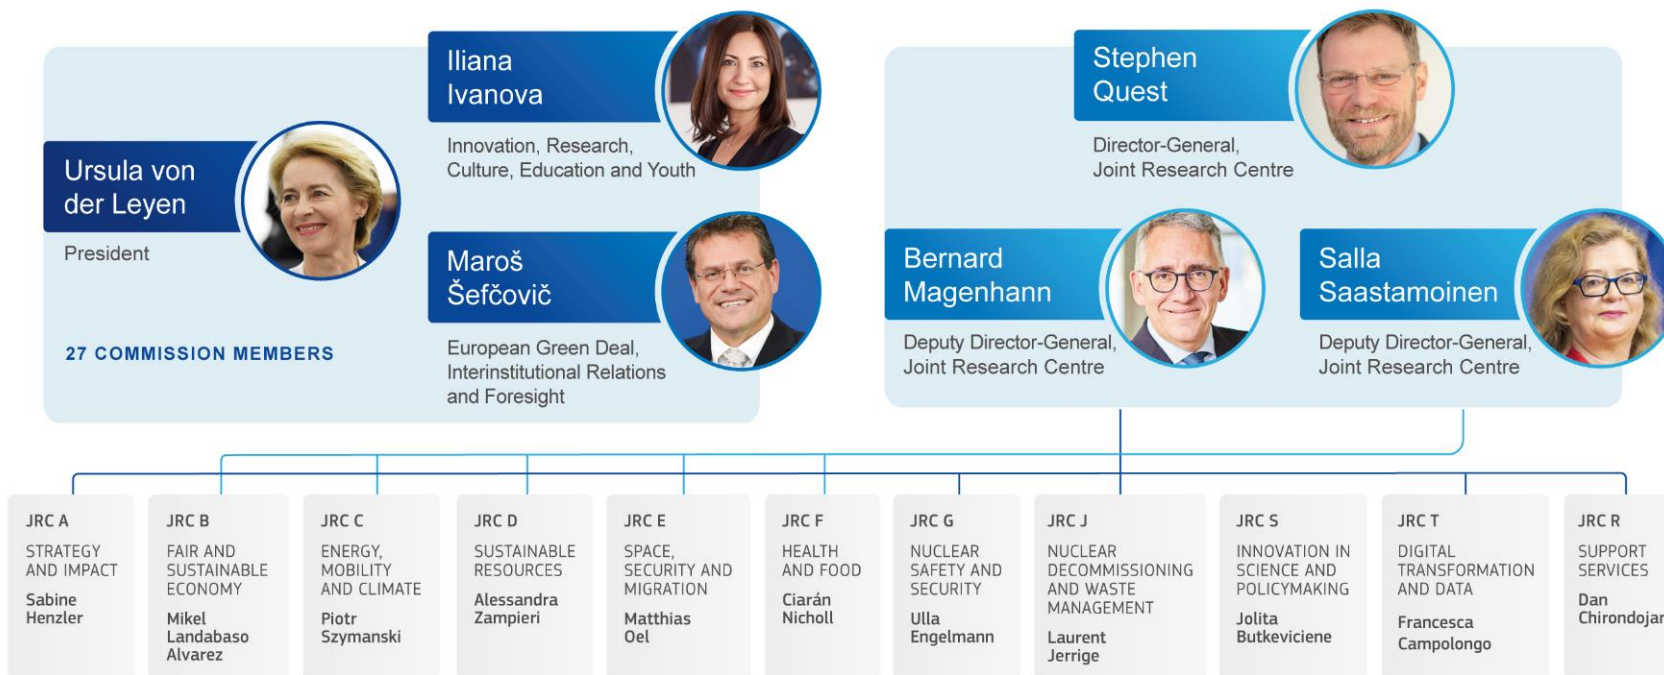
Ursula von der Leyen

President

27 COMMISSION MEMBERS

Iliana Ivanova

Innovation, Research, Culture, Education and Youth

Maroš Šefčovič

European Green Deal, Interinstitutional Relations and Foresight

Stephen Quest

Director-General, Joint Research Centre

Bernard Magenhann

Deputy Director-General, Joint Research Centre

Salla Saastamoinen

Deputy Director-General, Joint Research Centre

JRC A
STRATEGY AND IMPACT
Sabine Henzler

JRC B
FAIR AND SUSTAINABLE ECONOMY
Mikel Landabaso Alvarez

JRC C
ENERGY, MOBILITY AND CLIMATE
Piotr Szymanski

JRC D
SUSTAINABLE RESOURCES
Alessandra Zampieri

JRC E
SPACE, SECURITY AND MIGRATION
Matthias Oel

JRC F
HEALTH AND FOOD
Ciarán Nicholl

JRC G
NUCLEAR SAFETY AND SECURITY
Ulla Engelmann

JRC J
NUCLEAR DECOMMISSIONING AND WASTE MANAGEMENT
Laurent Jerrige

JRC S
INNOVATION IN SCIENCE AND POLICYMAKING
Jolita Butkeviciene

JRC T
DIGITAL TRANSFORMATION AND DATA
Francesca Campolongo

JRC R
SUPPORT SERVICES
Dan Chirondojan